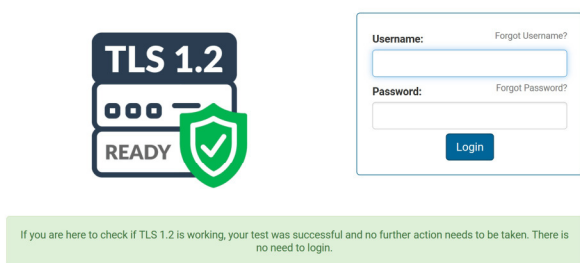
TLS 1.2

READY

Username:
Forgot Username?

Password:
Forgot Password?

Login

If you are here to check if TLS 1.2 is working, your test was successful and no further action needs to be taken. There is no need to login.